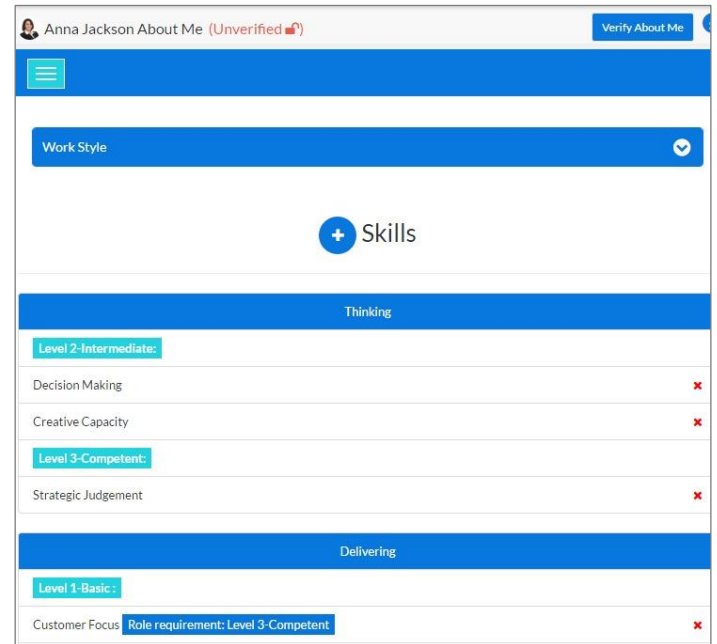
Anna Jackson About Me (Unverified)

Verify About Me

Work Style

Skills

Thinking

Level 2-Intermediate:

Decision Making

Creative Capacity

Level 3-Competent:

Strategic Judgement

Delivering

Level 1-Basic :

Customer Focus Role requirement: Level 3-Competent